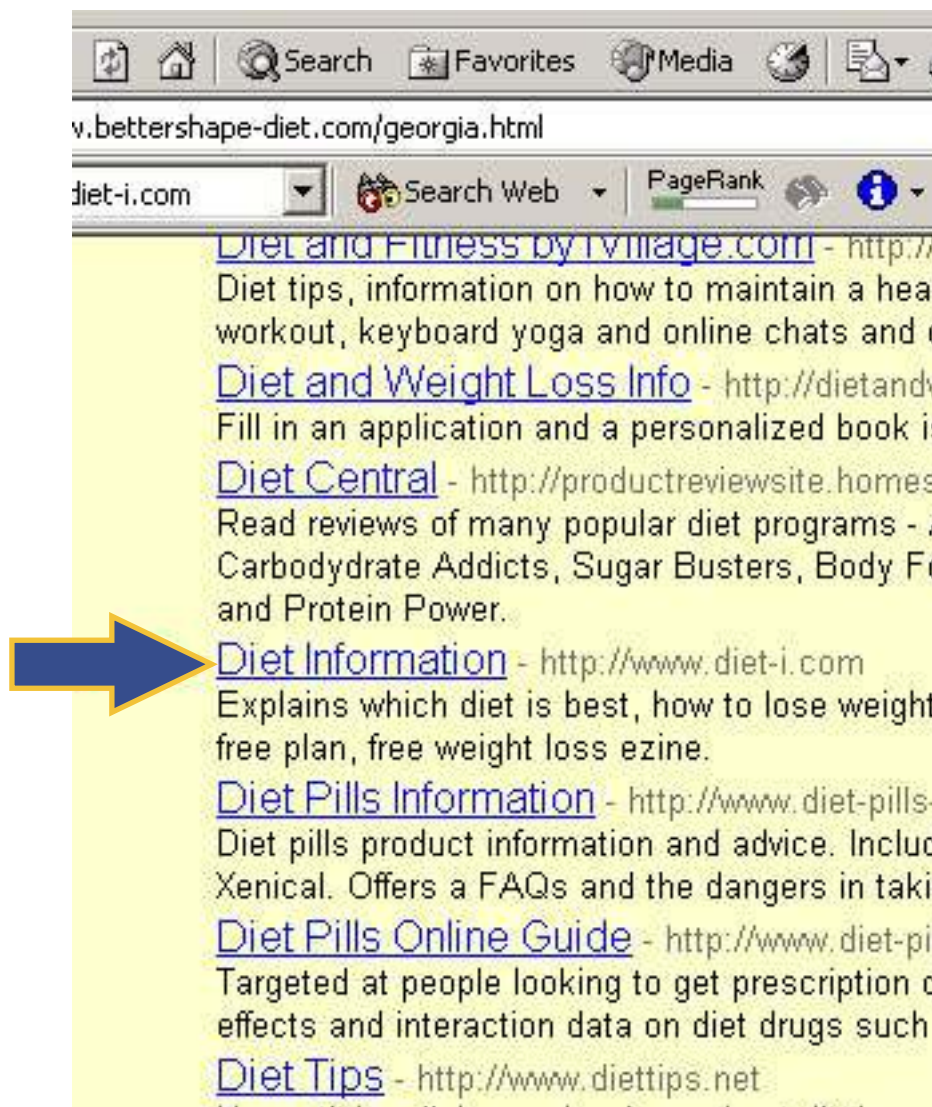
Search Favorites Media

v.bettershape-diet.com/georgia.html

diet-i.com Search Web PageRank

Diet and Fitness by iVillage.com - http:/

Diet tips, information on how to maintain a hea workout, keyboard yoga and online chats and

Diet and Weight Loss Info - http://dietand

Fill in an application and a personalized book i

Diet Central - http://productreviewsite.homes

Read reviews of many popular diet programs - Carbodydrate Addicts, Sugar Busters, Body F and Protein Power.

Diet Information - http://www.diet-i.com

Explains which diet is best, how to lose weigh free plan, free weight loss ezine.

Diet Pills Information - http://www.diet-pills

Diet pills product information and advice. Inclu Xenical. Offers a FAQs and the dangers in tak

Diet Pills Online Guide - http://www.diet-pi

Targeted at people looking to get prescription effects and interaction data on diet drugs such

Diet Tips - http://www.diettips.net